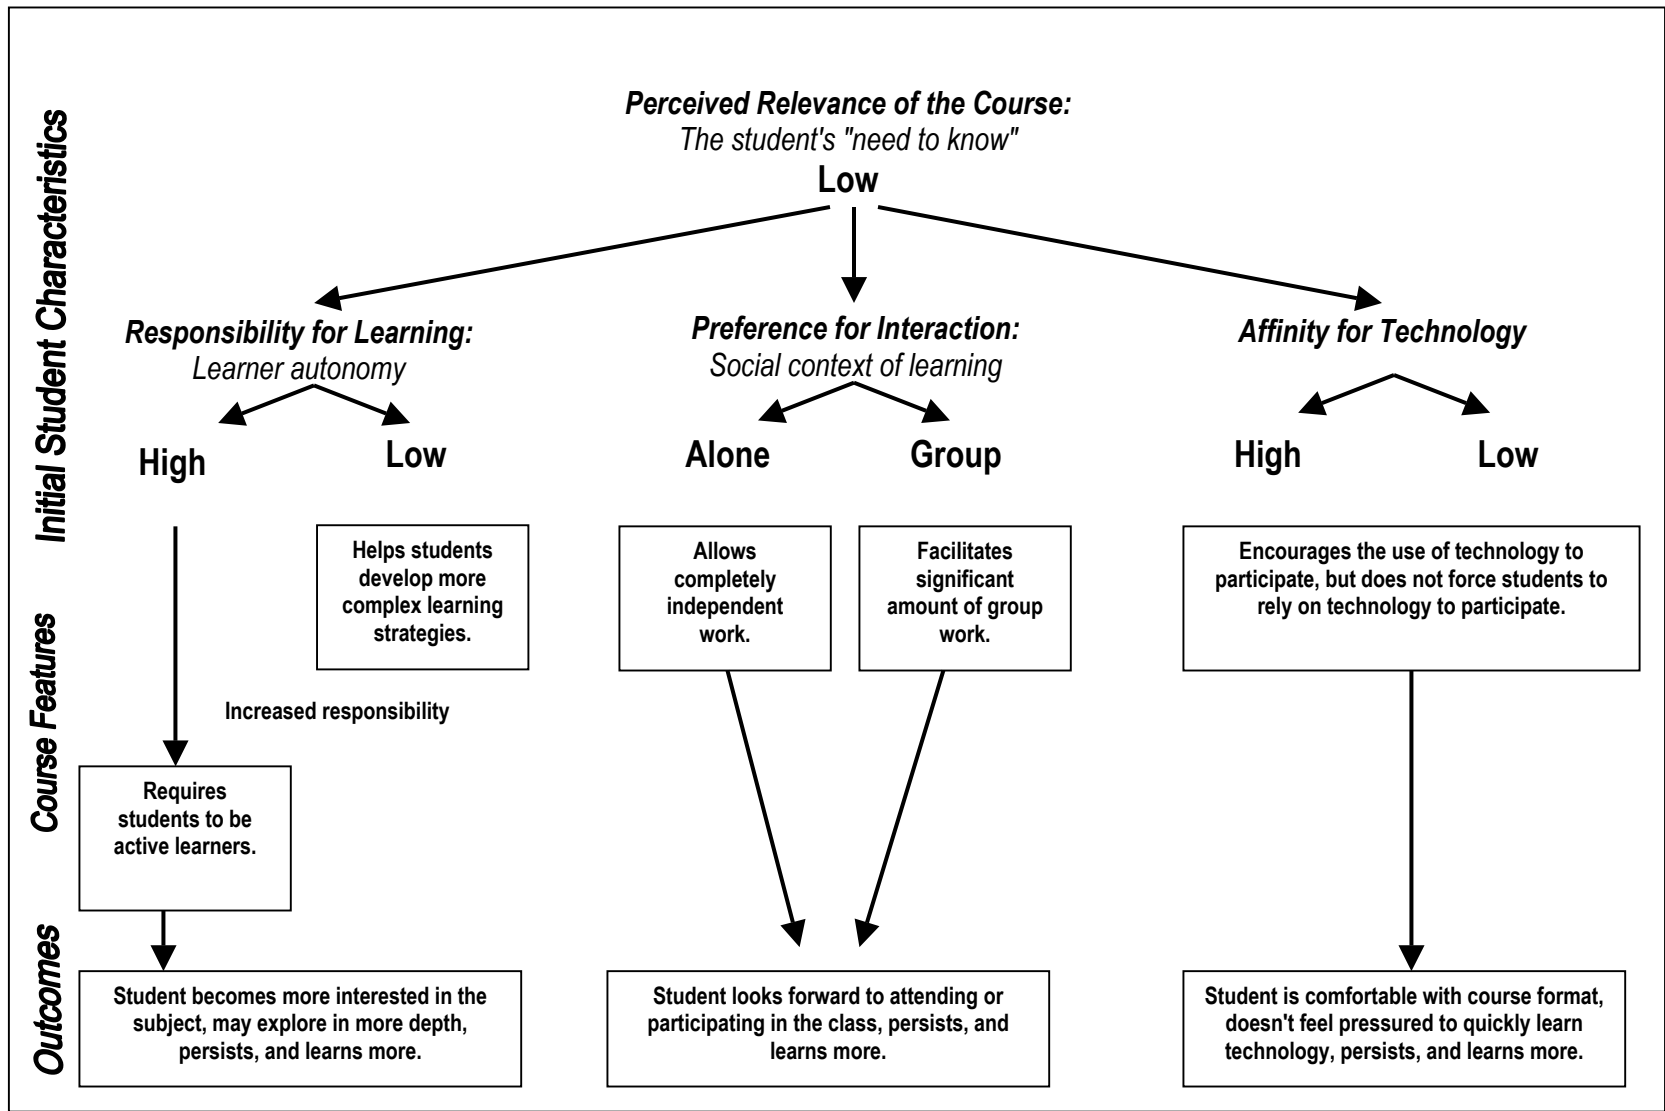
Initial Student Characteristics

Perceived Relevance of the Course:
The student's "need to know"
Low

Responsibility for Learning:
Learner autonomy

Preference for Interaction:
Social context of learning

Affinity for Technology

High

Low

Alone

Group

High

Low

Course Features

Helps students develop more complex learning strategies.

Allows completely independent work.

Facilitates significant amount of group work.

Encourages the use of technology to participate, but does not force students to rely on technology to participate.

Increased responsibility

Requires students to be active learners.

Outcomes

Student becomes more interested in the subject, may explore in more depth, persists, and learns more.

Student looks forward to attending or participating in the class, persists, and learns more.

Student is comfortable with course format, doesn't feel pressured to quickly learn technology, persists, and learns more.